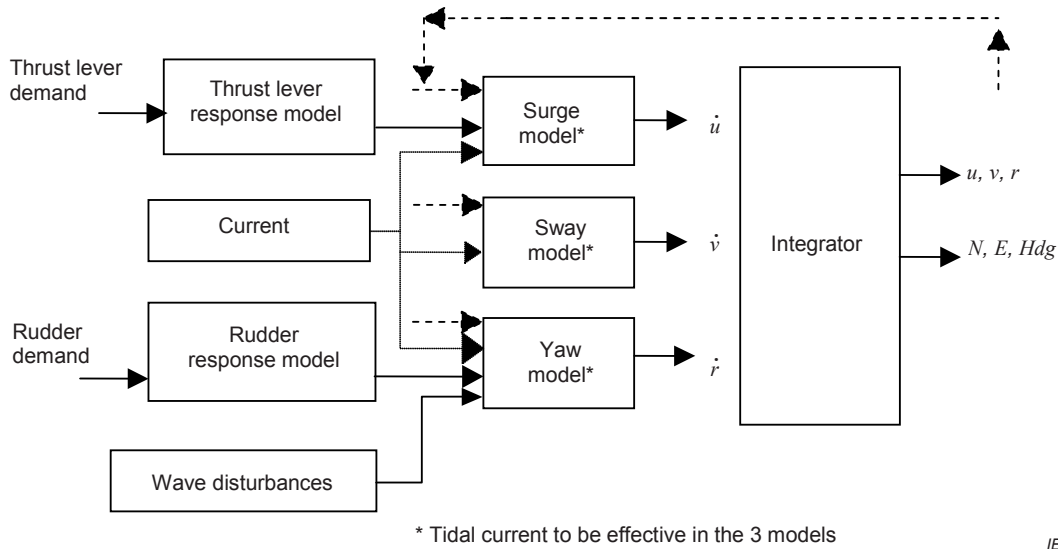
Thrust lever demand

Thrust lever response model

Surge model*

$\dot{u}$

Current

Sway model*

$\dot{v}$

Integrator

$u, v, r$

$N, E, Hdg$

Rudder demand

Rudder response model

Yaw model*

$\dot{r}$

Wave disturbances

* Tidal current to be effective in the 3 models

IE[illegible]